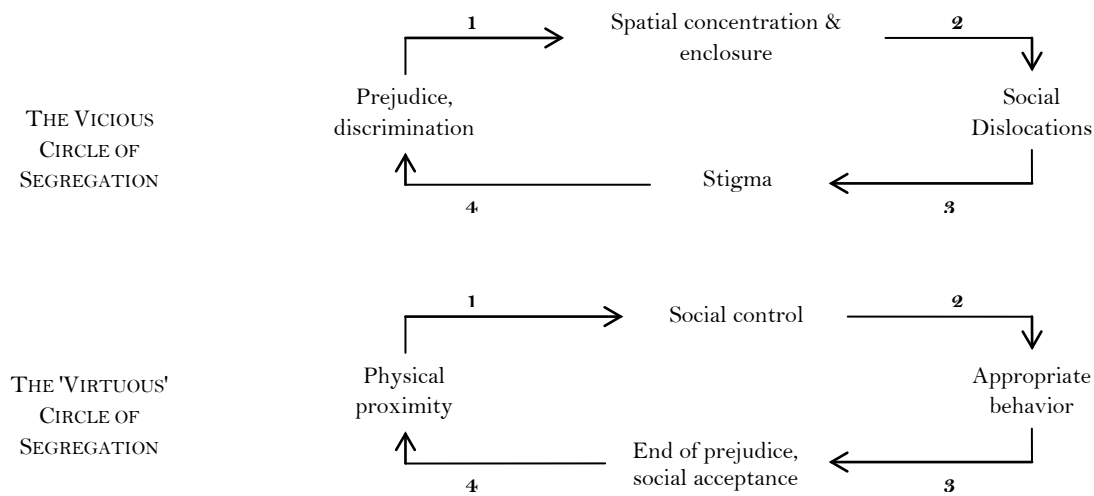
THE VICIOUS CIRCLE OF SEGREGATION

1

Spatial concentration & enclosure

2

Prejudice, discrimination

Social Dislocations

Stigma

4

3

THE 'VIRTUOUS' CIRCLE OF SEGREGATION

1

Social control

2

Physical proximity

Appropriate behavior

End of prejudice, social acceptance

4

3